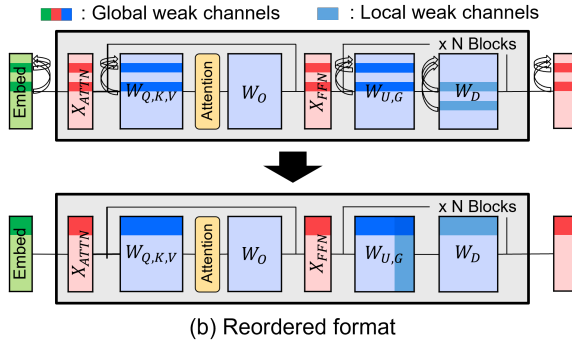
: Global weak channels : Local weak channels

x N Blocks

Embed $X_{ATTN}$ $W_{Q,K,V}$ Attention $W_O$ $X_{FFN}$ $W_{U,G}$ $W_D$

x N Blocks

Embed $X_{ATTN}$ $W_{Q,K,V}$ Attention $W_O$ $X_{FFN}$ $W_{U,G}$ $W_D$

(b) Reordered format